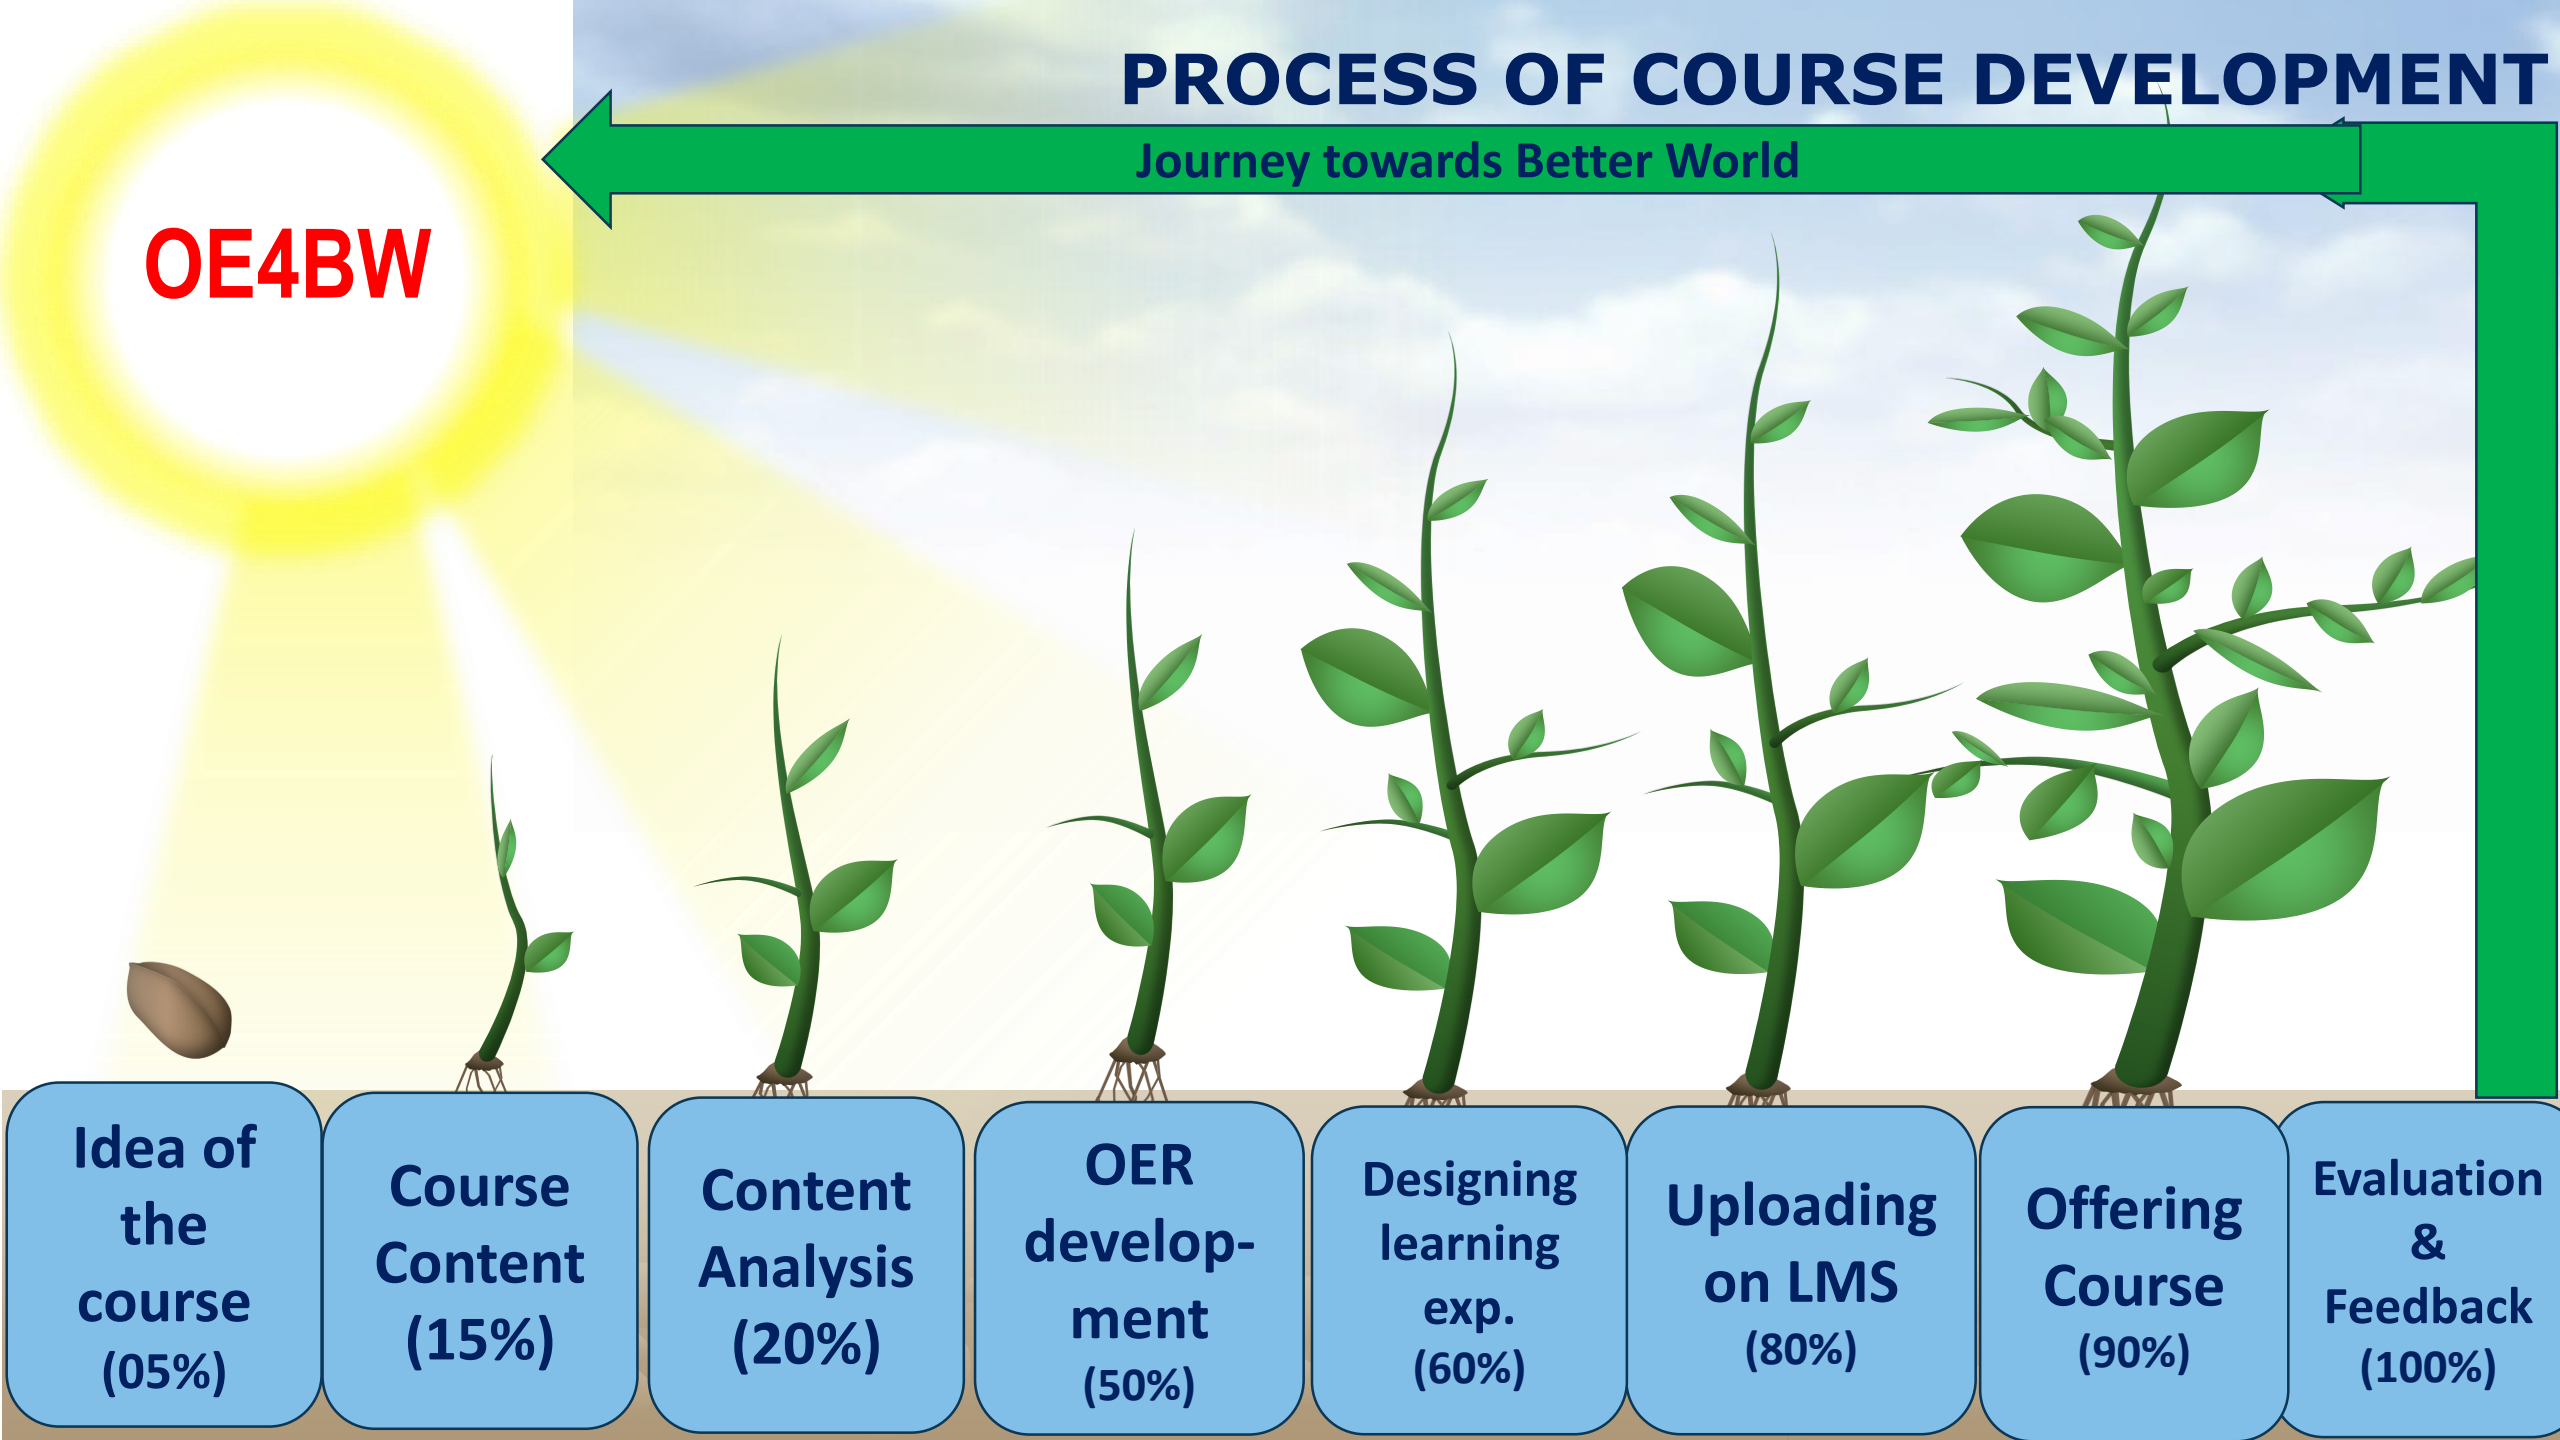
PROCESS OF COURSE DEVELOPMENT

Journey towards Better World

OE4BW

Idea of the course (05%)

Course Content (15%)

Content Analysis (20%)

OER development (50%)

Designing learning exp. (60%)

Uploading on LMS (80%)

Offering Course (90%)

Evaluation & Feedback (100%)